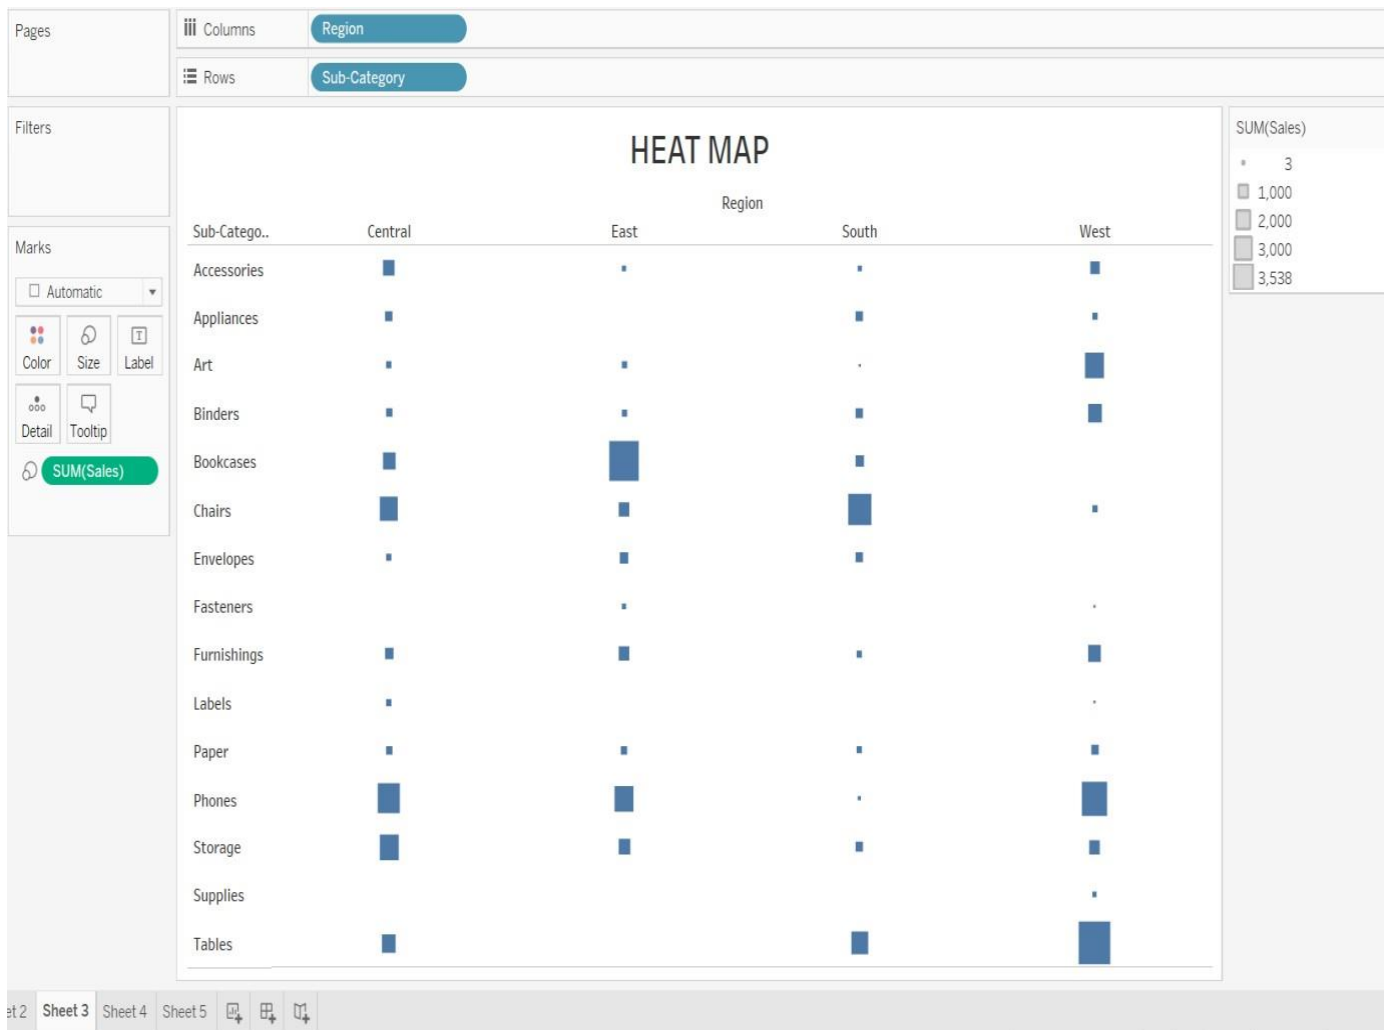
Pages

Columns Region

Rows Sub-Category

Filters

Marks

Automatic

Color Size Label

Detail Tooltip

SUM(Sales)

HEAT MAP

Region

| Sub-Catego.. | Central | East | South | West |
|---|---|---|---|---|
| Accessories | | | | |
| Appliances | | | | |
| Art | | | | |
| Binders | | | | |
| Bookcases | | | | |
| Chairs | | | | |
| Envelopes | | | | |
| Fasteners | | | | |
| Furnishings | | | | |
| Labels | | | | |
| Paper | | | | |
| Phones | | | | |
| Storage | | | | |
| Supplies | | | | |
| Tables | | | | |

SUM(Sales)
3
1,000
2,000
3,000
3,538

et 2 Sheet 3 Sheet 4 Sheet 5